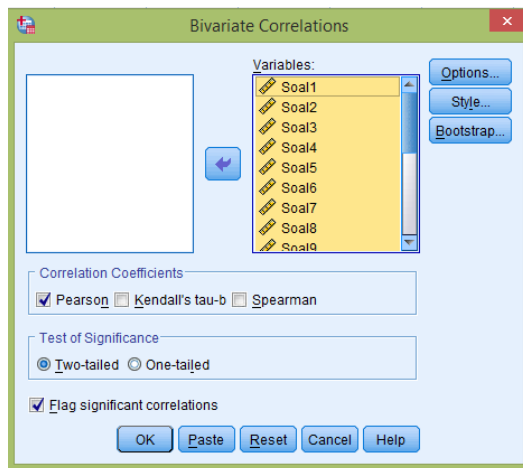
Bivariate Correlations

Variables:

Soal1
Soal2
Soal3
Soal4
Soal5
Soal6
Soal7
Soal8
Soal9

Options...
Style...
Bootstrap...

Correlation Coefficients
Pearson Kendall's tau-b Spearman

Test of Significance
Two-tailed One-tailed

Flag significant correlations

OK Paste Reset Cancel Help